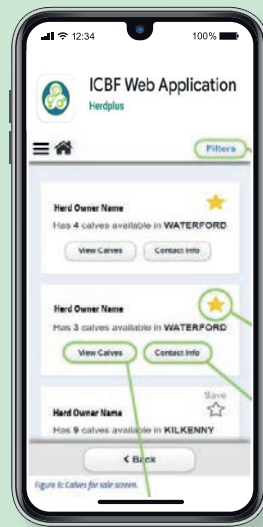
12:34
100%

ICBF Web Application
Herdplus

Filters

Herd Owner Name
Has 4 calves available in WATERFORD
View Calves
Contact Info

Herd Owner Name
Has 3 calves available in WATERFORD
View Calves
Contact Info

Save
Herd Owner Name
Has 9 calves available in KILKENNY

< Back

Figure 8: Calves for sale screen.